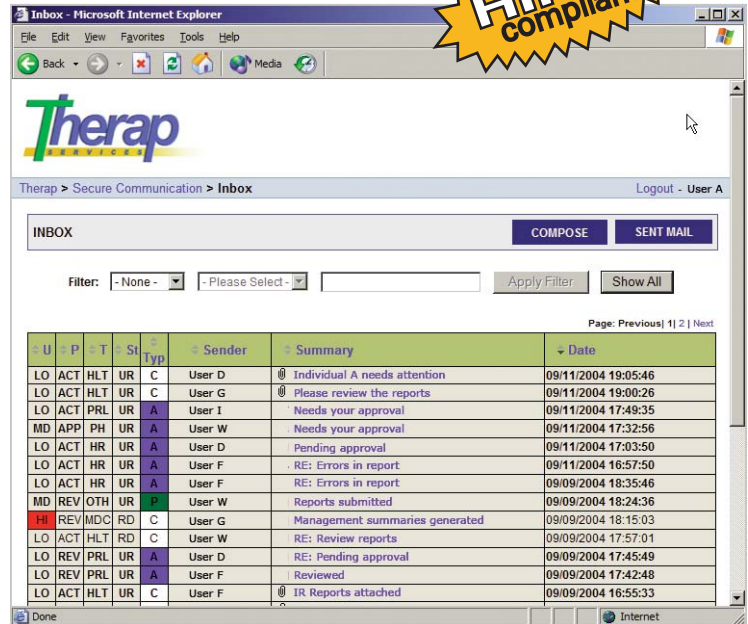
Inbox - Microsoft Internet Explorer

HI compliant

File Edit View Favorites Tools Help

Back Media

Therap SERVICES

Therap > Secure Communication > Inbox

Logout - User A

INBOX

COMPOSE

SENT MAIL

Filter: - None - - Please Select - Apply Filter Show All

Page: Previous| 1| 2 | Next

| U | P | T | St | Typ | Sender | Summary | Date |
|---|---|---|---|---|---|---|---|
| LO | ACT | HLT | UR | C | User D | Individual A needs attention | 09/11/2004 19:05:46 |
| LO | ACT | HLT | UR | C | User G | Please review the reports | 09/11/2004 19:00:26 |
| LO | ACT | PRL | UR | A | User I | Needs your approval | 09/11/2004 17:49:35 |
| MD | APP | PH | UR | A | User W | Needs your approval | 09/11/2004 17:32:56 |
| LO | ACT | HR | UR | A | User D | Pending approval | 09/11/2004 17:03:50 |
| LO | ACT | HR | UR | A | User F | RE: Errors in report | 09/11/2004 16:57:50 |
| LO | ACT | HR | UR | A | User F | RE: Errors in report | 09/09/2004 18:35:46 |
| MD | REV | OTH | UR | P | User W | Reports submitted | 09/09/2004 18:24:36 |
| HI | REV | MDC | RD | C | User G | Management summaries generated | 09/09/2004 18:15:03 |
| LO | ACT | HLT | RD | C | User W | RE: Review reports | 09/09/2004 17:57:01 |
| LO | REV | PRL | UR | A | User D | RE: Pending approval | 09/09/2004 17:45:49 |
| LO | REV | PRL | UR | A | User F | Reviewed | 09/09/2004 17:42:48 |
| LO | ACT | HLT | UR | C | User F | IR Reports attached | 09/09/2004 16:55:33 |

Done

Internet